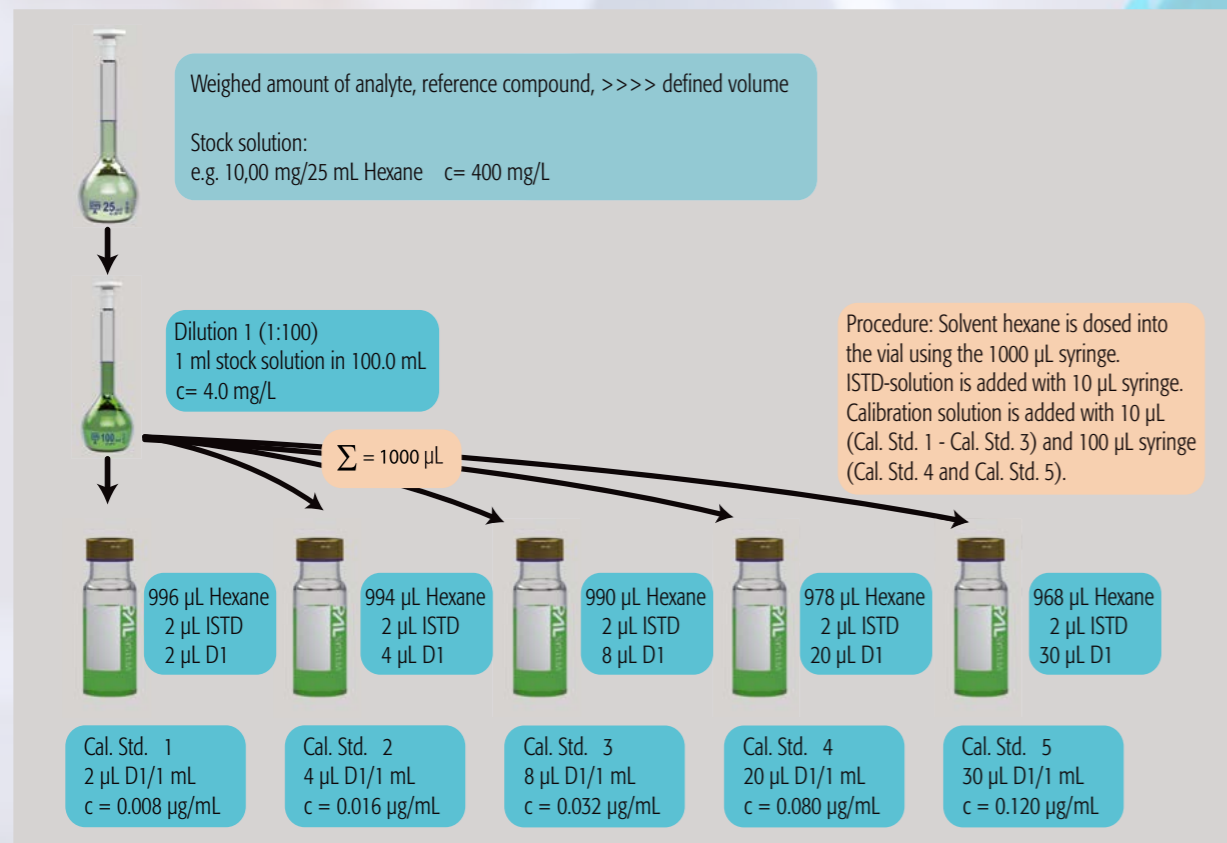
Weighed amount of analyte, reference compound, >>>> defined volume

Stock solution:
e.g. 10,00 mg/25 mL Hexane c= 400 mg/L

25

Dilution 1 (1:100)
1 ml stock solution in 100.0 mL
c= 4.0 mg/L

100

$\sum$ = 1000 µL

Procedure: Solvent hexane is dosed into the vial using the 1000 µL syringe. ISTD-solution is added with 10 µL syringe. Calibration solution is added with 10 µL (Cal. Std. 1 - Cal. Std. 3) and 100 µL syringe (Cal. Std. 4 and Cal. Std. 5).

PAL SYSTEM

996 µL Hexane
2 µL ISTD
2 µL D1

994 µL Hexane
2 µL ISTD
4 µL D1

990 µL Hexane
2 µL ISTD
8 µL D1

978 µL Hexane
2 µL ISTD
20 µL D1

968 µL Hexane
2 µL ISTD
30 µL D1

Cal. Std. 1
2 µL D1/1 mL
c = 0.008 µg/mL

Cal. Std. 2
4 µL D1/1 mL
c = 0.016 µg/mL

Cal. Std. 3
8 µL D1/1 mL
c = 0.032 µg/mL

Cal. Std. 4
20 µL D1/1 mL
c = 0.080 µg/mL

Cal. Std. 5
30 µL D1/1 mL
c = 0.120 µg/mL